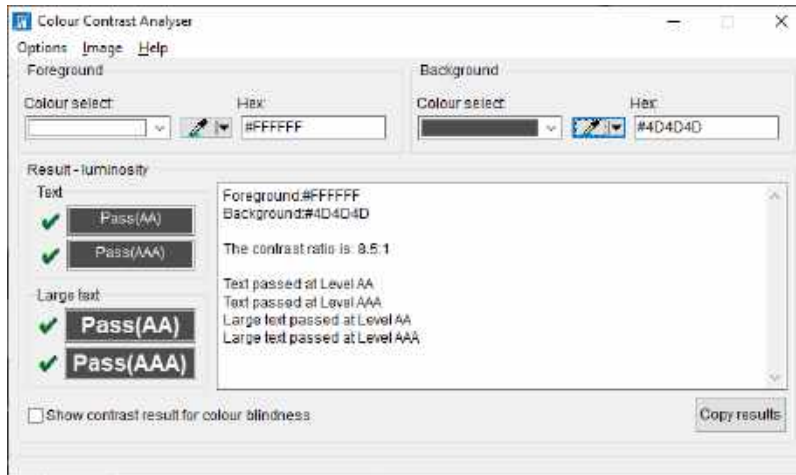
Colour Contrast Analyser

Options Image Help

Foreground

Colour select:

Hex:

#FFFFFF

Background

Colour select:

Hex:

#4D4D4D

Result - luminosity

Text

Pass(AA)

Pass(AAA)

Large text

Pass(AA)

Pass(AAA)

Foreground:#FFFFFF
Background:#4D4D4D

The contrast ratio is: 8.5:1

Text passed at Level AA
Text passed at Level AAA
Large text passed at Level AA
Large text passed at Level AAA

Show contrast result for colour blindness

Copy results